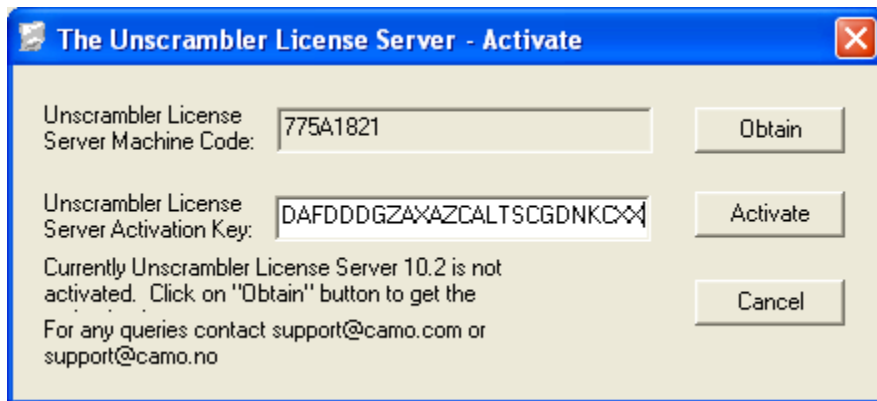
The Unscrambler License Server - Activate

Unscrambler License Server Machine Code:

775A1821

Obtain

Unscrambler License Server Activation Key:

DAFDDDGZAXAZCALTSCGDNKCXX

Activate

Currently Unscrambler License Server 10.2 is not activated. Click on "Obtain" button to get the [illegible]

Cancel

For any queries contact support@camo.com or support@camo.no